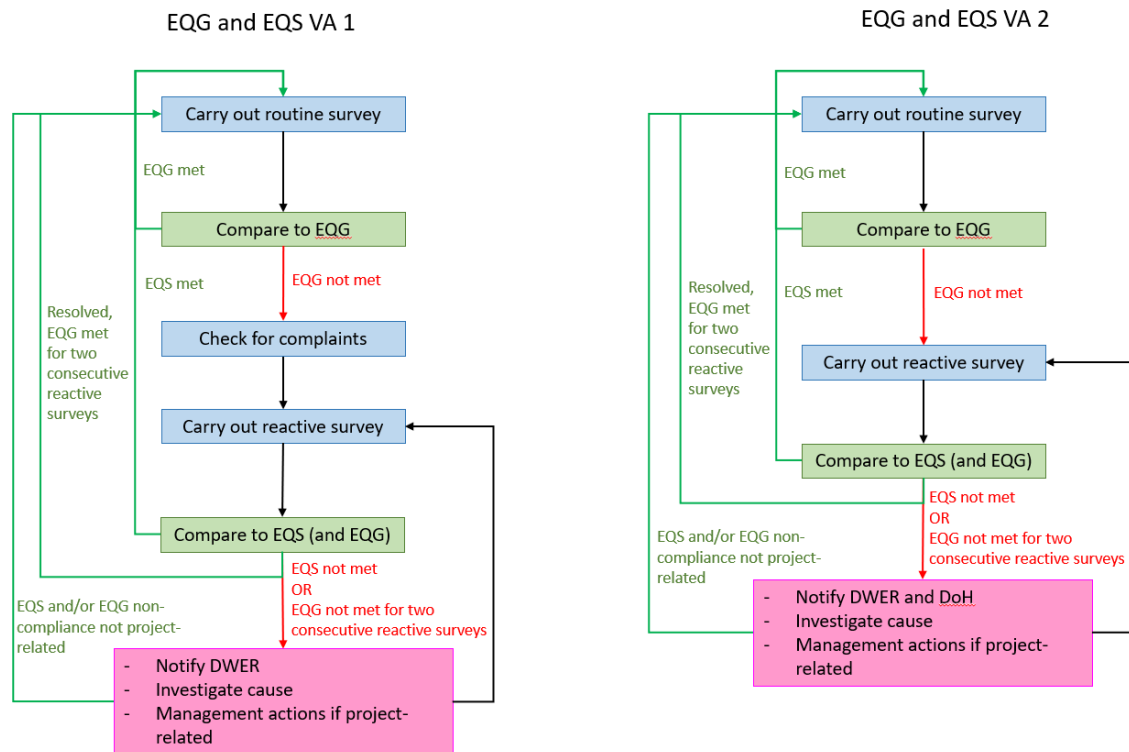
EQG and EQS VA 1

Carry out routine survey

EQG met

Compare to EQG

EQS met

EQG not met

Resolved, EQG met for two consecutive reactive surveys

Check for complaints

Carry out reactive survey

Compare to EQS (and EQG)

EQS not met
OR
EQG not met for two consecutive reactive surveys

EQS and/or EQG non-compliance not project-related

- Notify DWER
- Investigate cause
- Management actions if project-related

EQG and EQS VA 2

Carry out routine survey

EQG met

Compare to EQG

Resolved, EQG met for two consecutive reactive surveys

EQS met

EQG not met

Carry out reactive survey

Compare to EQS (and EQG)

EQS not met
OR
EQG not met for two consecutive reactive surveys

EQS and/or EQG non-compliance not project-related

- Notify DWER and DoH
- Investigate cause
- Management actions if project-related